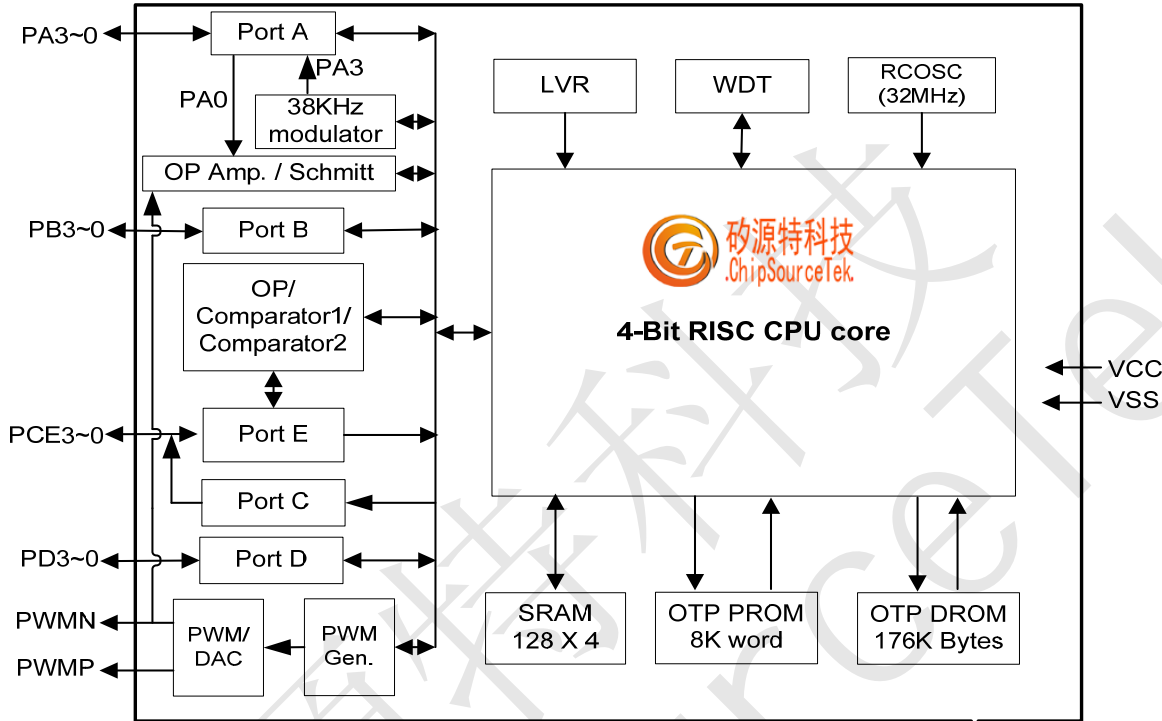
PA3~0
Port A
PA3
PA0
38KHz modulator
OP Amp. / Schmitt
PB3~0
Port B
OP/ Comparator1/ Comparator2
PCE3~0
Port E
Port C
PD3~0
Port D
PWMN
PWMP
PWM/ DAC
PWM Gen.
LVR
WDT
RCOSC (32MHz)
矽源特科技
.ChipSourceTek.
4-Bit RISC CPU core
VCC
VSS
SRAM 128 X 4
OTP PROM 8K word
OTP DROM 176K Bytes